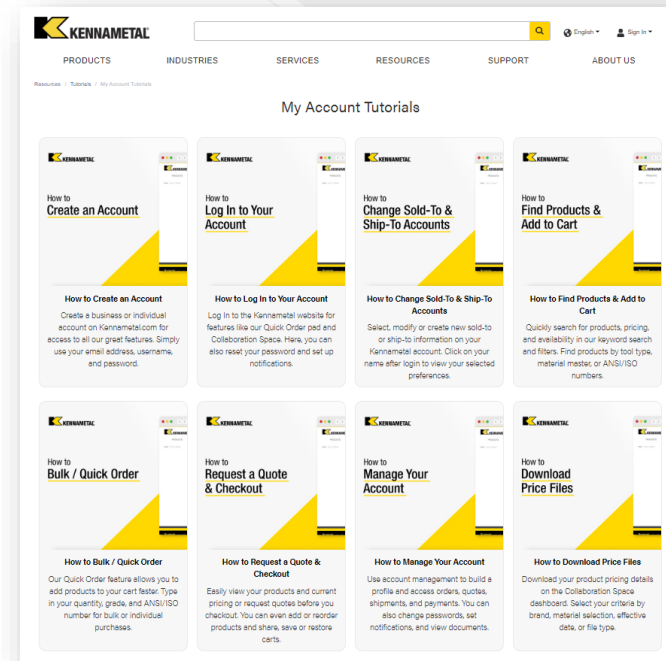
KENNAMETAL

English

Sign In

PRODUCTS INDUSTRIES SERVICES RESOURCES SUPPORT ABOUT US

Resources / Tutorials / My Account Tutorials

My Account Tutorials

KENNAMETAL

How to
Create an Account

How to Create an Account

Create a business or individual account on Kennametal.com for access to all our great features. Simply use your email address, username, and password.

KENNAMETAL

How to
Log In to Your Account

How to Log In to Your Account

Log In to the Kennametal website for features like our Quick Order pad and Collaboration Space. Here, you can also reset your password and set up notifications.

KENNAMETAL

How to
Change Sold-To & Ship-To Accounts

How to Change Sold-To & Ship-To Accounts

Select, modify or create new sold-to or ship-to information on your Kennametal account. Click on your name after login to view your selected preferences.

KENNAMETAL

How to
Find Products & Add to Cart

How to Find Products & Add to Cart

Quickly search for products, pricing, and availability in our keyword search and filters. Find products by tool type, material master, or ANSI/ISO numbers.

KENNAMETAL

How to
Bulk / Quick Order

How to Bulk / Quick Order

Our Quick Order feature allows you to add products to your cart faster. Type in your quantity, grade, and ANSI/ISO number for bulk or individual purchases.

KENNAMETAL

How to
Request a Quote & Checkout

How to Request a Quote & Checkout

Easily view your products and current pricing or request quotes before you checkout. You can even add or reorder products and share, save or restore carts.

KENNAMETAL

How to
Manage Your Account

How to Manage Your Account

Use account management to build a profile and access orders, quotes, shipments, and payments. You can also change passwords, set notifications, and view documents.

KENNAMETAL

How to
Download Price Files

How to Download Price Files

Download your product pricing details on the Collaboration Space dashboard. Select your criteria by brand, material selection, effective date, or file type.